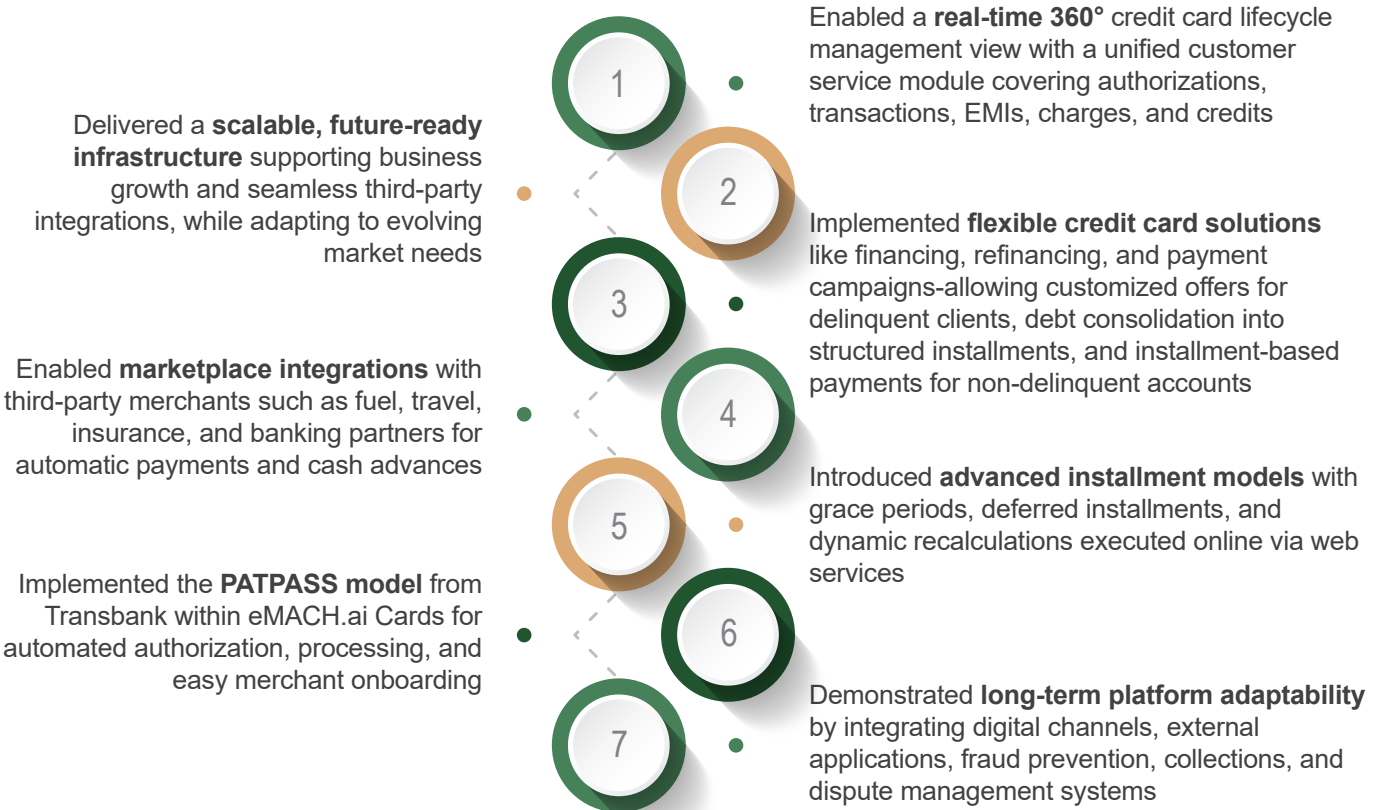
1

Enabled a **real-time 360°** credit card lifecycle management view with a unified customer service module covering authorizations, transactions, EMIs, charges, and credits

Delivered a **scalable, future-ready infrastructure** supporting business growth and seamless third-party integrations, while adapting to evolving market needs

2

Implemented **flexible credit card solutions** like financing, refinancing, and payment campaigns-allowing customized offers for delinquent clients, debt consolidation into structured installments, and installment-based payments for non-delinquent accounts

3

Enabled **marketplace integrations** with third-party merchants such as fuel, travel, insurance, and banking partners for automatic payments and cash advances

4

Introduced **advanced installment models** with grace periods, deferred installments, and dynamic recalculations executed online via web services

5

Implemented the **PATPASS model** from Transbank within eMACH.ai Cards for automated authorization, processing, and easy merchant onboarding

6

Demonstrated **long-term platform adaptability** by integrating digital channels, external applications, fraud prevention, collections, and dispute management systems

7